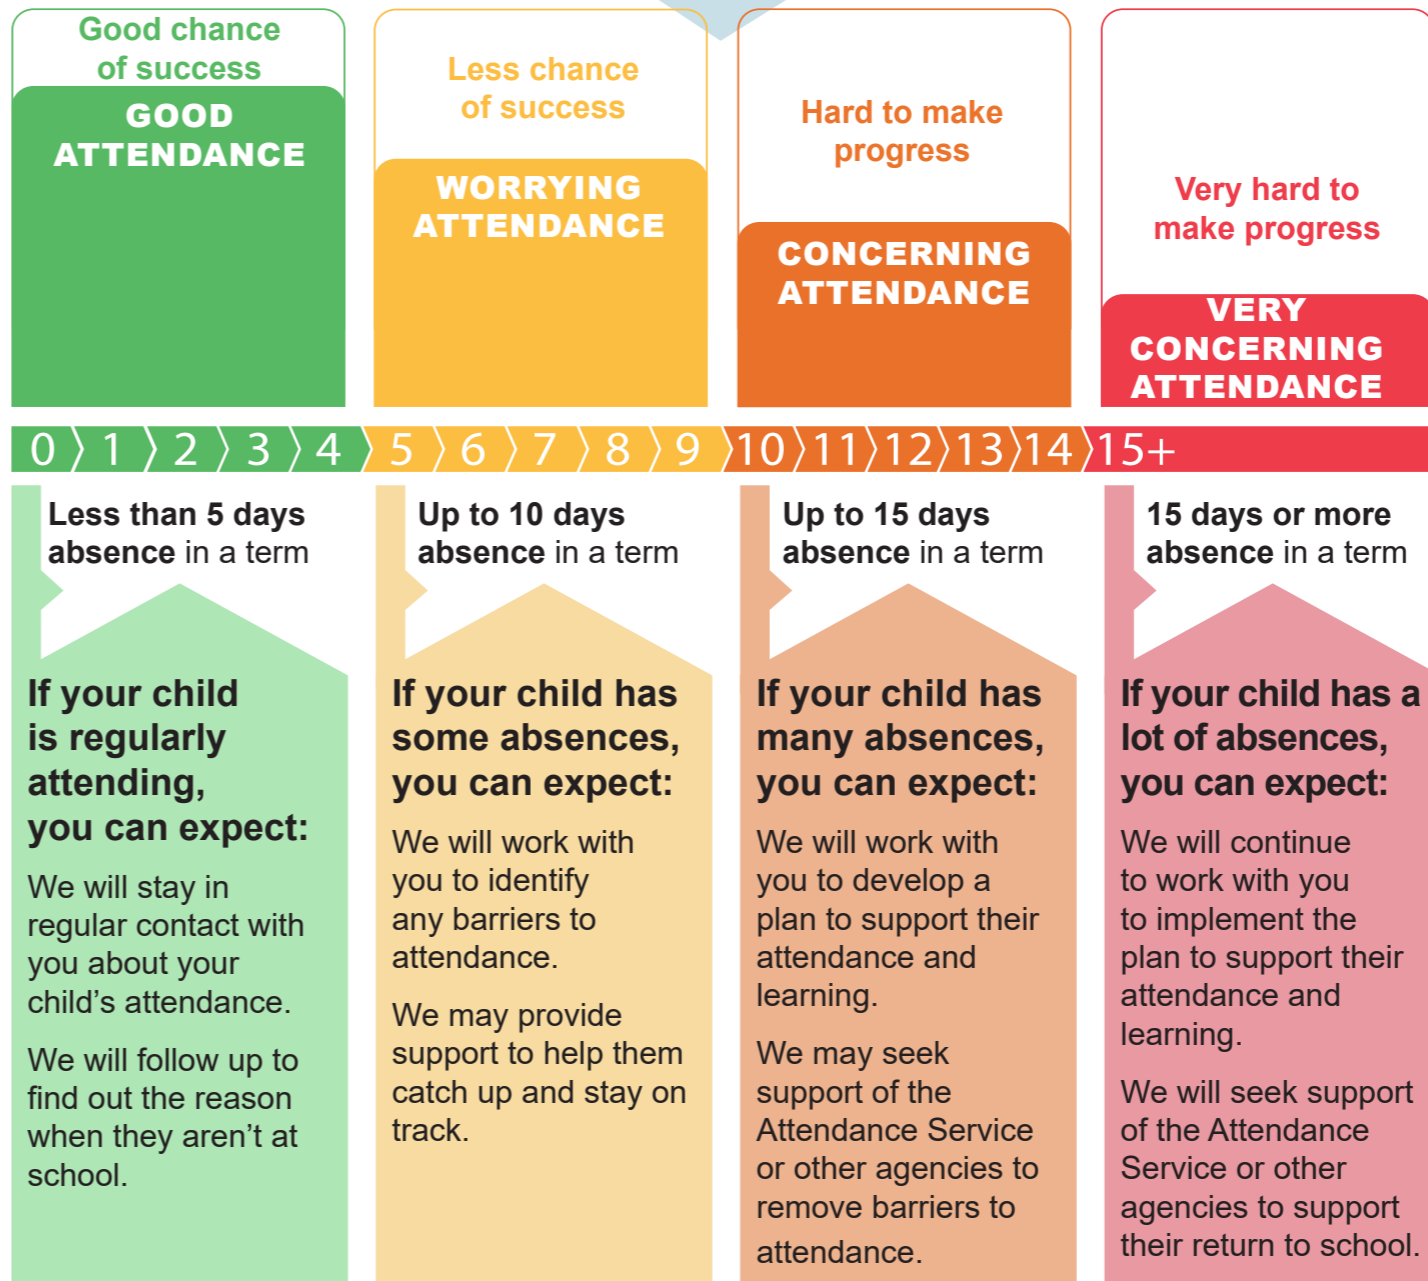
Good chance of success

GOOD ATTENDANCE

Less chance of success

WORRYING ATTENDANCE

Hard to make progress

CONCERNING ATTENDANCE

Very hard to make progress

VERY CONCERNING ATTENDANCE

0 1 2 3 4 5 6 7 8 9 10 11 12 13 14 15+

Less than 5 days absence in a term

If your child is regularly attending, you can expect:

We will stay in regular contact with you about your child's attendance.

We will follow up to find out the reason when they aren't at school.

Up to 10 days absence in a term

If your child has some absences, you can expect:

We will work with you to identify any barriers to attendance.

We may provide support to help them catch up and stay on track.

Up to 15 days absence in a term

If your child has many absences, you can expect:

We will work with you to develop a plan to support their attendance and learning.

We may seek support of the Attendance Service or other agencies to remove barriers to attendance.

15 days or more absence in a term

If your child has a lot of absences, you can expect:

We will continue to work with you to implement the plan to support their attendance and learning.

We will seek support of the Attendance Service or other agencies to support their return to school.